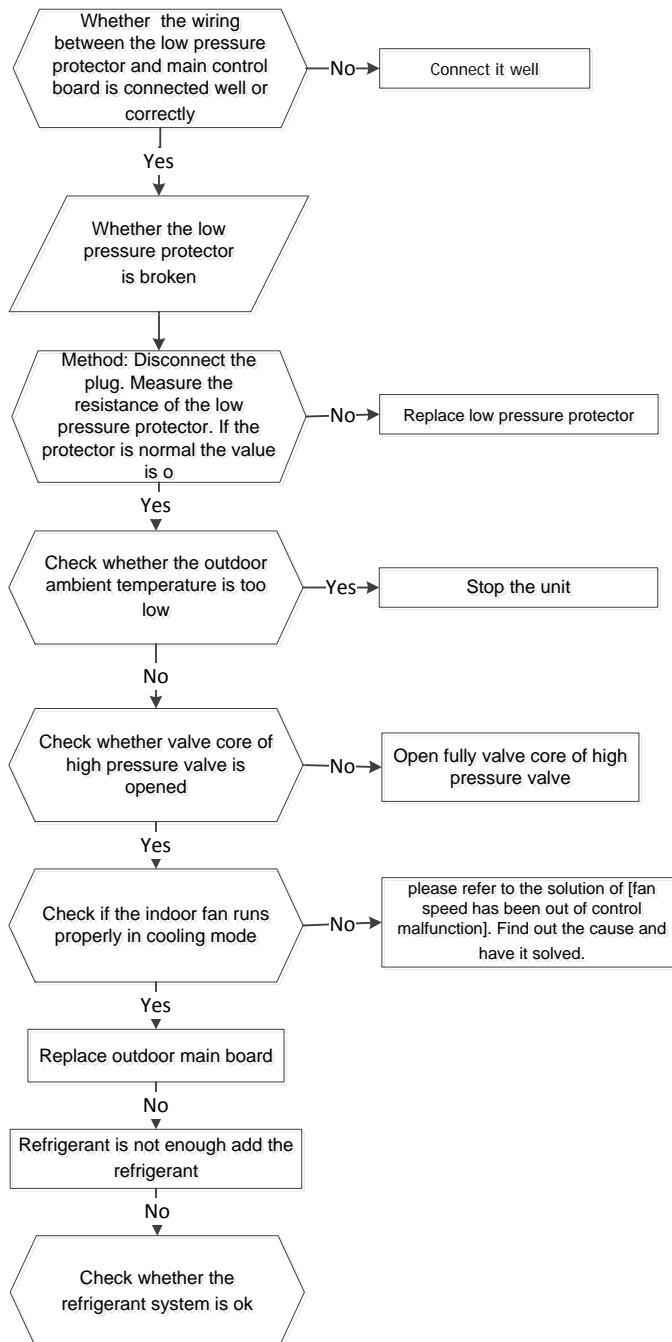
Whether the wiring between the low pressure protector and main control board is connected well or correctly

No

Connect it well

Yes

Whether the low pressure protector is broken

Method: Disconnect the plug. Measure the resistance of the low pressure protector. If the protector is normal the value is o

No

Replace low pressure protector

Yes

Check whether the outdoor ambient temperature is too low

Yes

Stop the unit

No

Check whether valve core of high pressure valve is opened

No

Open fully valve core of high pressure valve

Yes

Check if the indoor fan runs properly in cooling mode

No

please refer to the solution of [fan speed has been out of control malfunction]. Find out the cause and have it solved.

Yes

Replace outdoor main board

No

Refrigerant is not enough add the refrigerant

No

Check whether the refrigerant system is ok